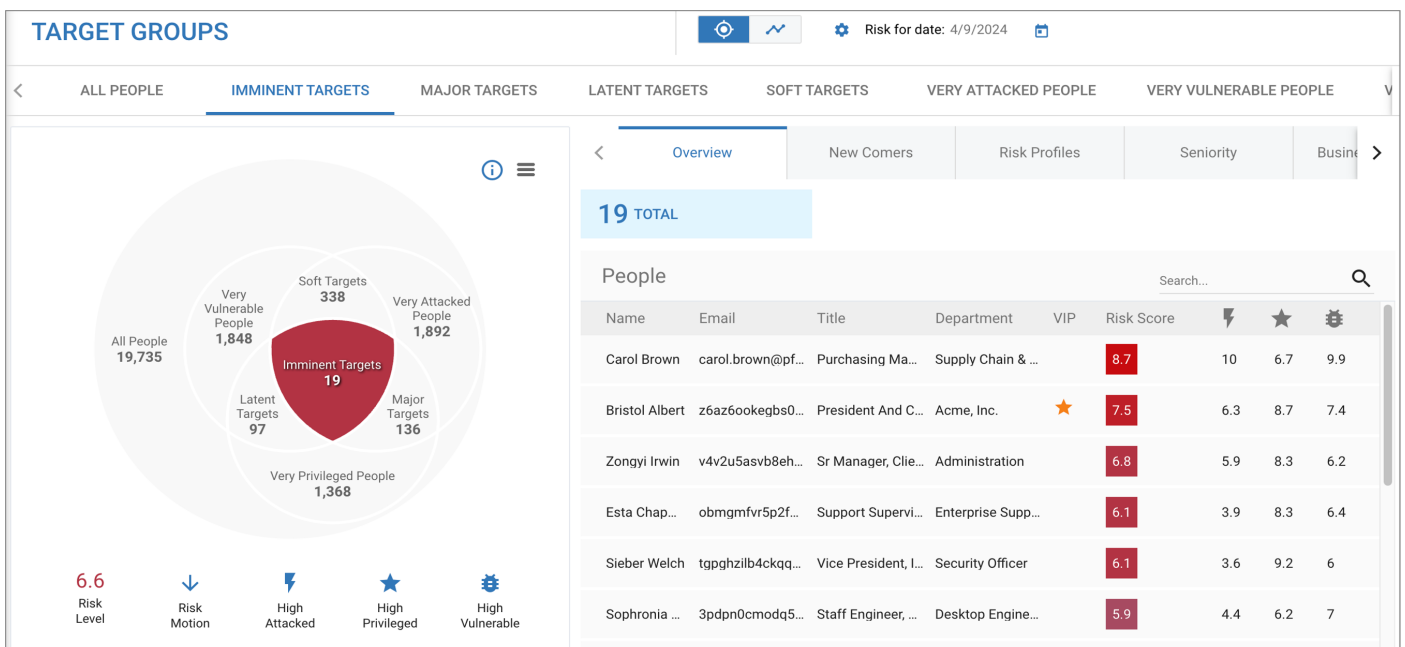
TARGET GROUPS

Risk for date: 4/9/2024

ALL PEOPLE IMMINENT TARGETS MAJOR TARGETS LATENT TARGETS SOFT TARGETS VERY ATTACKED PEOPLE VERY VULNERABLE PEOPLE V

All People
19,735

Very Vulnerable People
1,848

Soft Targets
338

Very Attacked People
1,892

Imminent Targets
19

Latent Targets
97

Major Targets
136

Very Privileged People
1,368

6.6
Risk Level

Risk Motion

High Attacked

High Privileged

High Vulnerable

Overview New Comers Risk Profiles Seniority Busine

19 TOTAL

People

Search...

| Name | Email | Title | Department | VIP | Risk Score | | | |
|---|---|---|---|---|---|---|---|---|
| Carol Brown | carol.brown@pf... | Purchasing Ma... | Supply Chain & ... | | 8.7 | 10 | 6.7 | 9.9 |
| Bristol Albert | z6az6ookegbs0... | President And C... | Acme, Inc. | | 7.5 | 6.3 | 8.7 | 7.4 |
| Zongyi Irwin | v4v2u5asvb8eh... | Sr Manager, Clie... | Administration | | 6.8 | 5.9 | 8.3 | 6.2 |
| Esta Chap... | obmgmfvr5p2f... | Support Supervi... | Enterprise Supp... | | 6.1 | 3.9 | 8.3 | 6.4 |
| Sieber Welch | tgpghzilb4ckqq... | Vice President, I... | Security Officer | | 6.1 | 3.6 | 9.2 | 6 |
| Sophronia ... | 3pdpn0cmodq5... | Staff Engineer, ... | Desktop Engine... | | 5.9 | 4.4 | 6.2 | 7 |